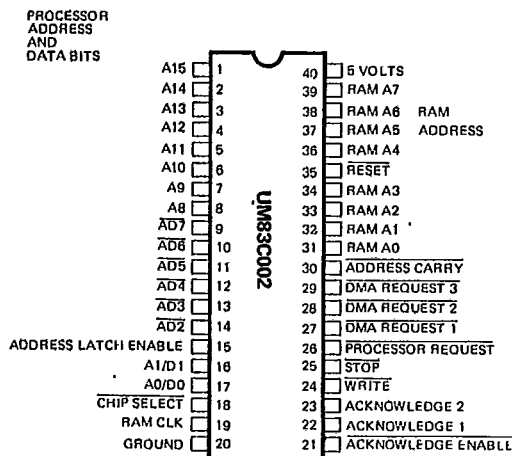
PROCESSOR ADDRESS AND DATA BITS

UM83C002

A15 1
A14 2
A13 3
A12 4
A11 5
A10 6
A9 7
A8 8
$\overline{AD7}$ 9
$\overline{AD6}$ 10
$\overline{AD5}$ 11
$\overline{AD4}$ 12
$\overline{AD3}$ 13
$\overline{AD2}$ 14
ADDRESS LATCH ENABLE 15
A1/D1 16
A0/D0 17
$\overline{\text{CHIP SELECT}}$ 18
RAM CLK 19
GROUND 20

40 5 VOLTS
39 RAM A7
38 RAM A6
37 RAM A5
36 RAM A4
35 $\overline{\text{RESET}}$
34 RAM A3
33 RAM A2
32 RAM A1
31 RAM A0
30 $\overline{\text{ADDRESS CARRY}}$
29 $\overline{\text{DMA REQUEST 3}}$
28 $\overline{\text{DMA REQUEST 2}}$
27 $\overline{\text{DMA REQUEST 1}}$
26 $\overline{\text{PROCESSOR REQUEST}}$
25 $\overline{\text{STOP}}$
24 $\overline{\text{WRITE}}$
23 ACKNOWLEDGE 2
22 ACKNOWLEDGE 1
21 $\overline{\text{ACKNOWLEDGE ENABLE}}$

RAM ADDRESS